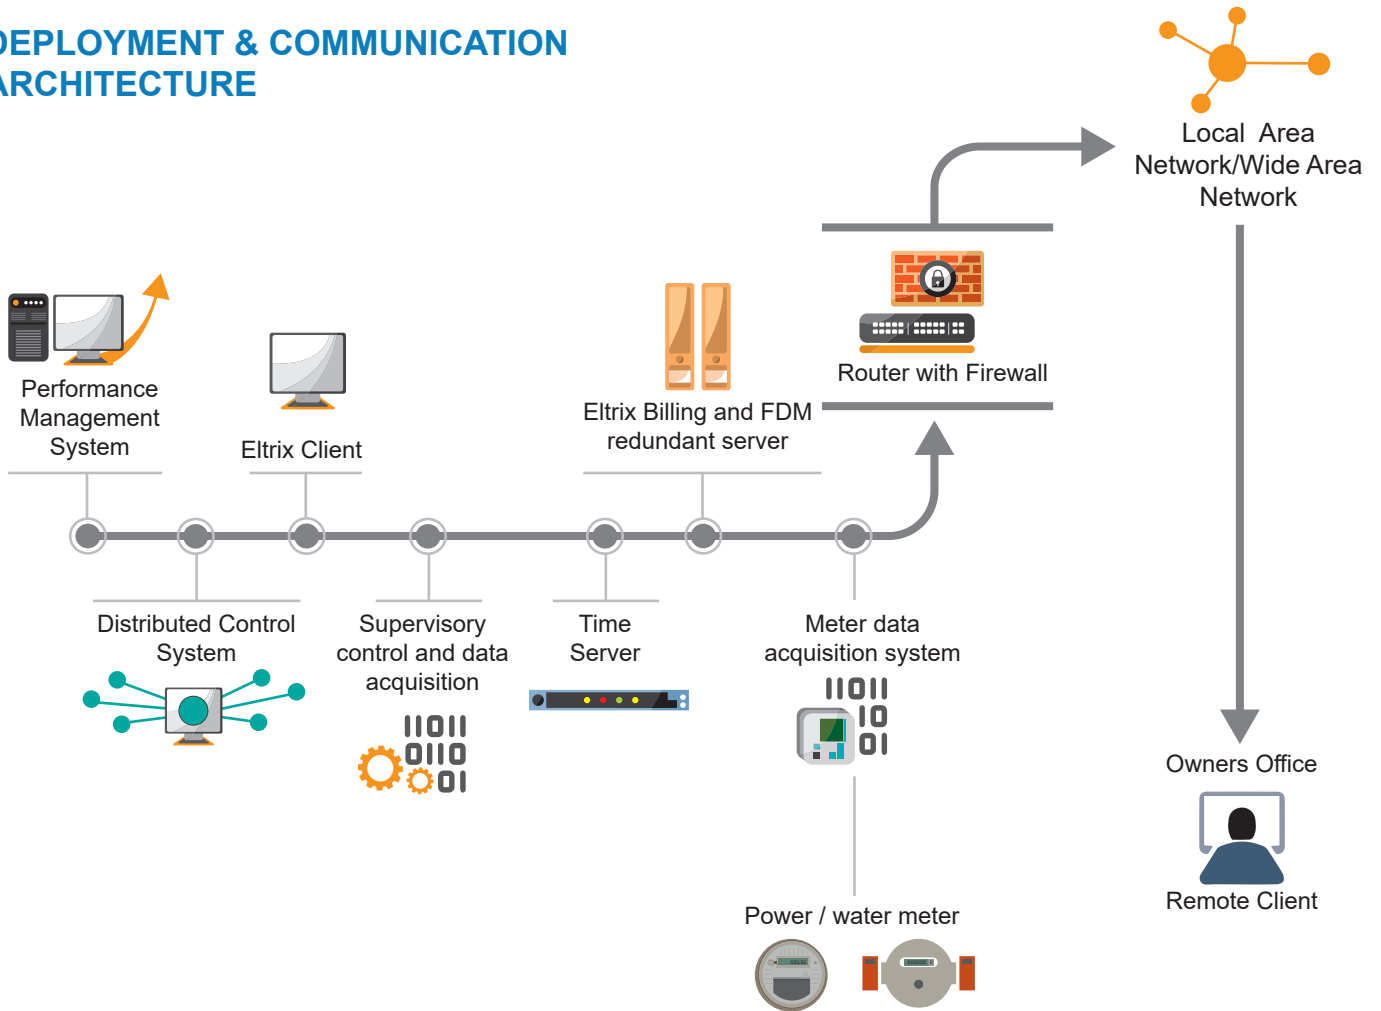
DEPLOYMENT & COMMUNICATION ARCHITECTURE

Local Area Network/Wide Area Network

Router with Firewall

Eltrix Billing and FDM redundant server

Performance Management System

Eltrix Client

Distributed Control System

Supervisory control and data acquisition

11011
0110
01

Time Server

Meter data acquisition system

11011
10
01

Owners Office

Remote Client

Power / water meter